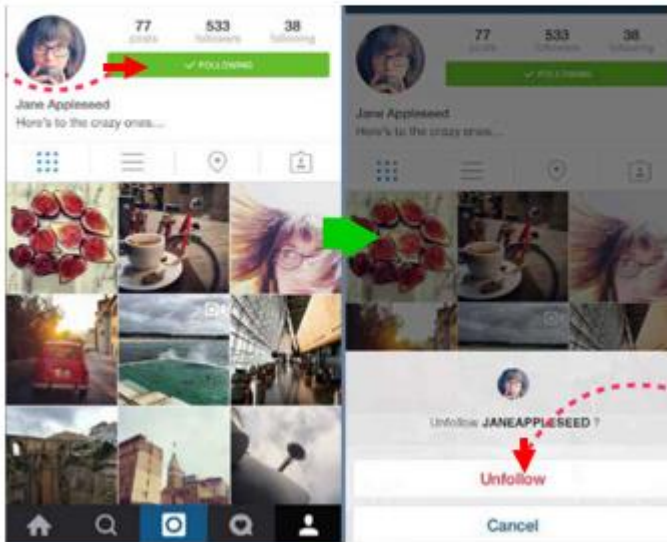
77 posts
533 followers
38 following
✓ FOLLOWING
Jane Appleseed
Here's to the crazy ones....

77 posts
533 followers
38 following
✓ FOLLOWING
Jane Appleseed
Here's to the crazy ones....

Unfollow JANEAPPLESEED ?
Unfollow
Cancel